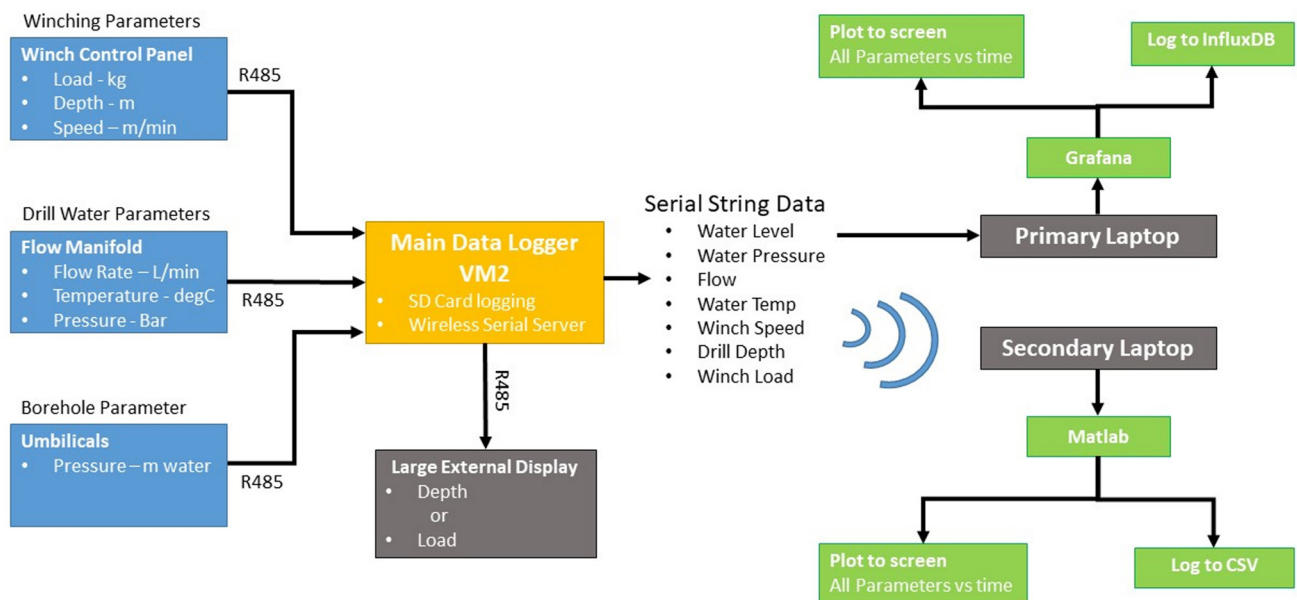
Winching Parameters

**Winch Control Panel**
- Load - kg
- Depth - m
- Speed – m/min

R485

Drill Water Parameters

**Flow Manifold**
- Flow Rate – L/min
- Temperature - degC
- Pressure - Bar

R485

Borehole Parameter

**Umbilicals**
- Pressure – m water

R485

**Main Data Logger VM2**
- SD Card logging
- Wireless Serial Server

R485

**Large External Display**
- Depth
or
- Load

Serial String Data
- Water Level
- Water Pressure
- Flow
- Water Temp
- Winch Speed
- Drill Depth
- Winch Load

**Plot to screen**
All Parameters vs time

**Log to InfluxDB**

**Grafana**

**Primary Laptop**

**Secondary Laptop**

**Matlab**

**Plot to screen**
All Parameters vs time

**Log to CSV**